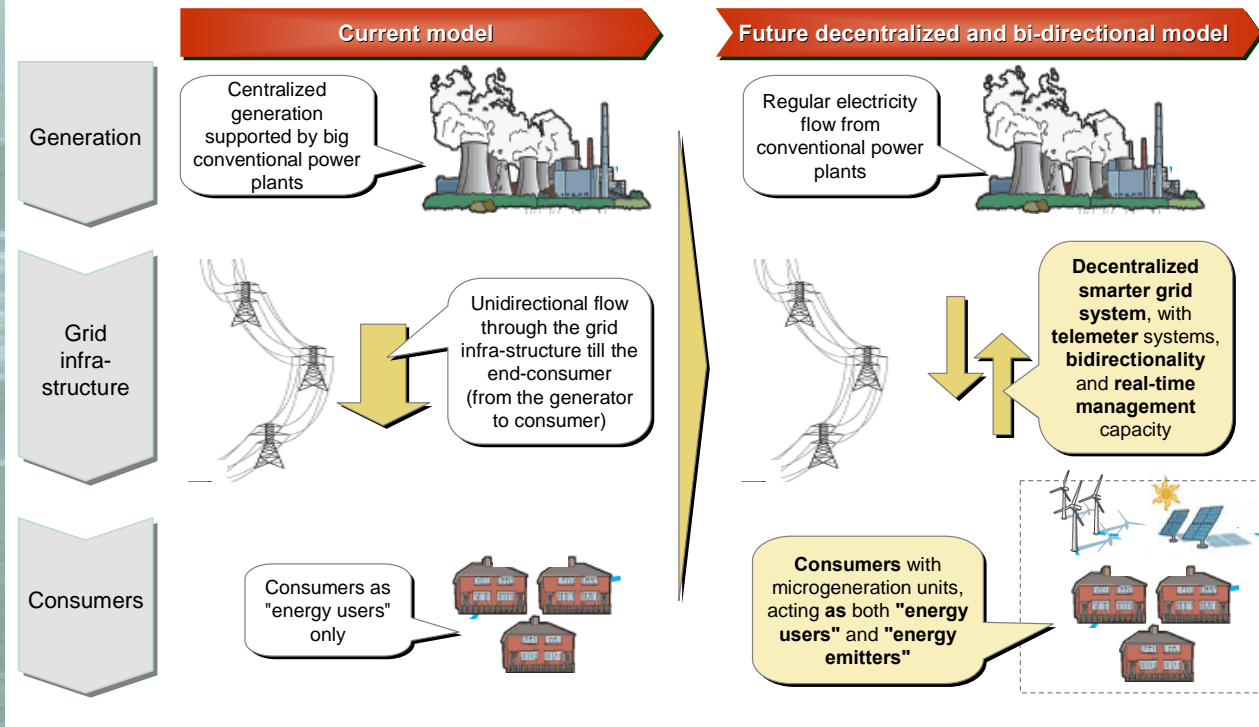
Current model

Future decentralized and bi-directional model

Generation

Centralized generation supported by big conventional power plants

Regular electricity flow from conventional power plants

Grid infra-structure

Unidirectional flow through the grid infra-structure till the end-consumer (from the generator to consumer)

Decentralized smarter grid system, with telemeter systems, bidirectionality and real-time management capacity

Consumers

Consumers as "energy users" only

Consumers with microgeneration units, acting as both "energy users" and "energy emitters"